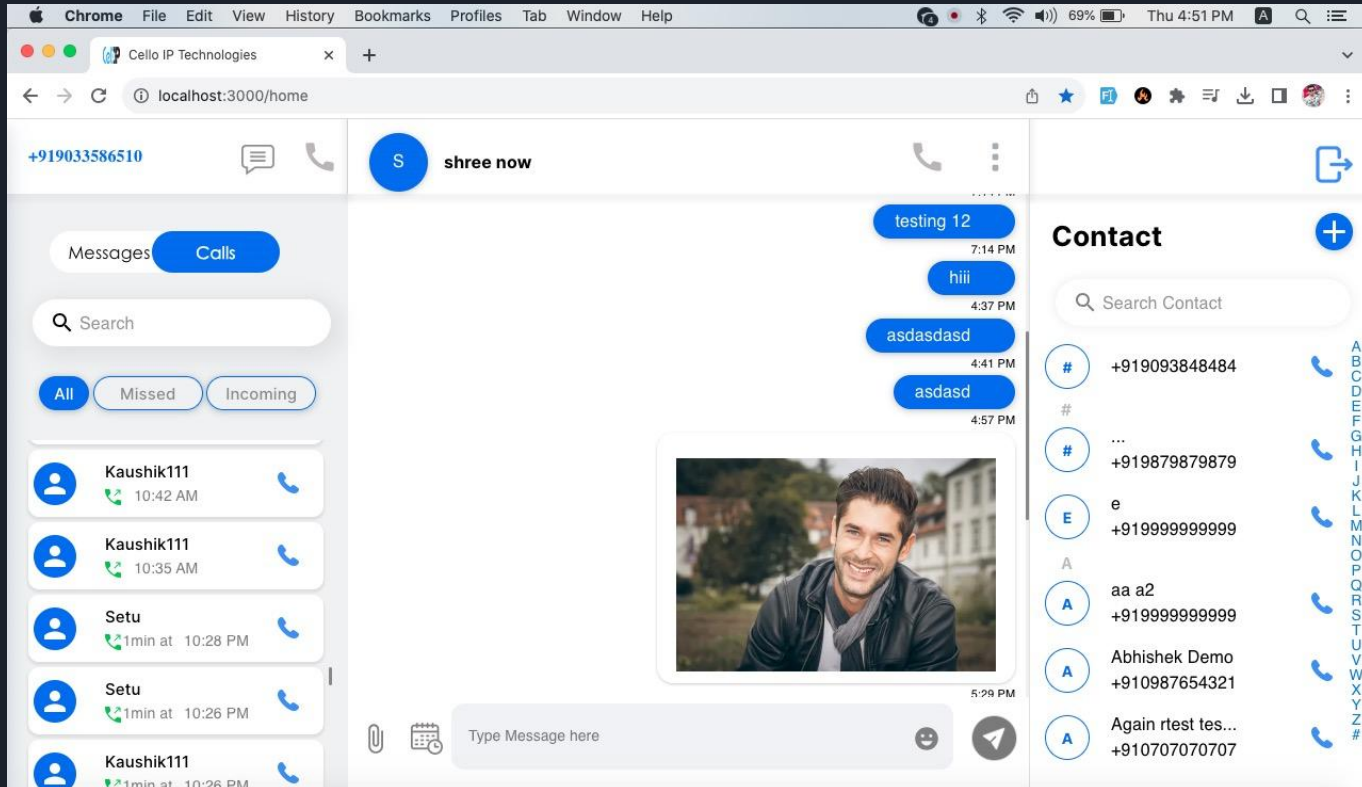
Chrome File Edit View History Bookmarks Profiles Tab Window Help

69% Thu 4:51 PM

Cello IP Technologies

localhost:3000/home

+919033586510

S shree now

Messages Calls

Search

All Missed Incoming

Kaushik111
10:42 AM

Kaushik111
10:35 AM

Setu
1min at 10:28 PM

Setu
1min at 10:26 PM

Kaushik111
1min at 10:26 PM

testing 12
7:14 PM

hiii
4:37 PM

asdasdasd
4:41 PM

asdasd
4:57 PM

5:29 PM

Type Message here

Contact

Search Contact

# +919093848484

#

# ...
+919879879879

E e
+919999999999

A

A aa a2
+919999999999

A Abhishek Demo
+910987654321

A Again rtest tes...
+910707070707

A B C D E F G H I J K L M N O P Q R S T U V W X Y Z #